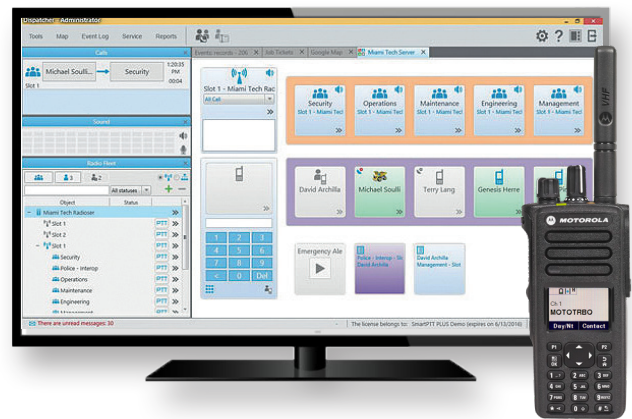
Dispatcher - Administrator

Tools Map Event Log Service Reports

Calls

Michael Soulli... Security 1:20:25 PM 00:04

Slot 1

Sound

Radio Fleet

1 3 2

All statuses

Object Status

Miami Tech Radioser

Slot 1 PTT

Slot 2 PTT

Slot 1 PTT

Security PTT

Police - Interop PTT

Operations PTT

Maintenance PTT

Engineering PTT

Management

There are unread messages: 30

Events records - 206 Job Tickets Google Map Miami Tech Server

Slot 1 - Miami Tech Rac

All Call

Security Slot 1 - Miami Tec

Operations Slot 1 - Miami Tec

Maintenance Slot 1 - Miami Tec

Engineering Slot 1 - Miami Tec

Management Slot 1 - Miami Tec

David Archilla

Michael Soulli

Terry Lang

Genesis Here

1 2 3

4 5 6

7 8 9

< 0 Del

Emergency Ale

Police - Interop - Sl David Archilla

David Archilla Management - Slot

The license belongs to: SmartPTT PLUS Demo (expires on 6/13/2016)

VHF

MOTOROLA

Ch 1

MOTOTRBO

Day/Nt Contact

P1 P2

1 2 3

4 5 6

7 8 9

0